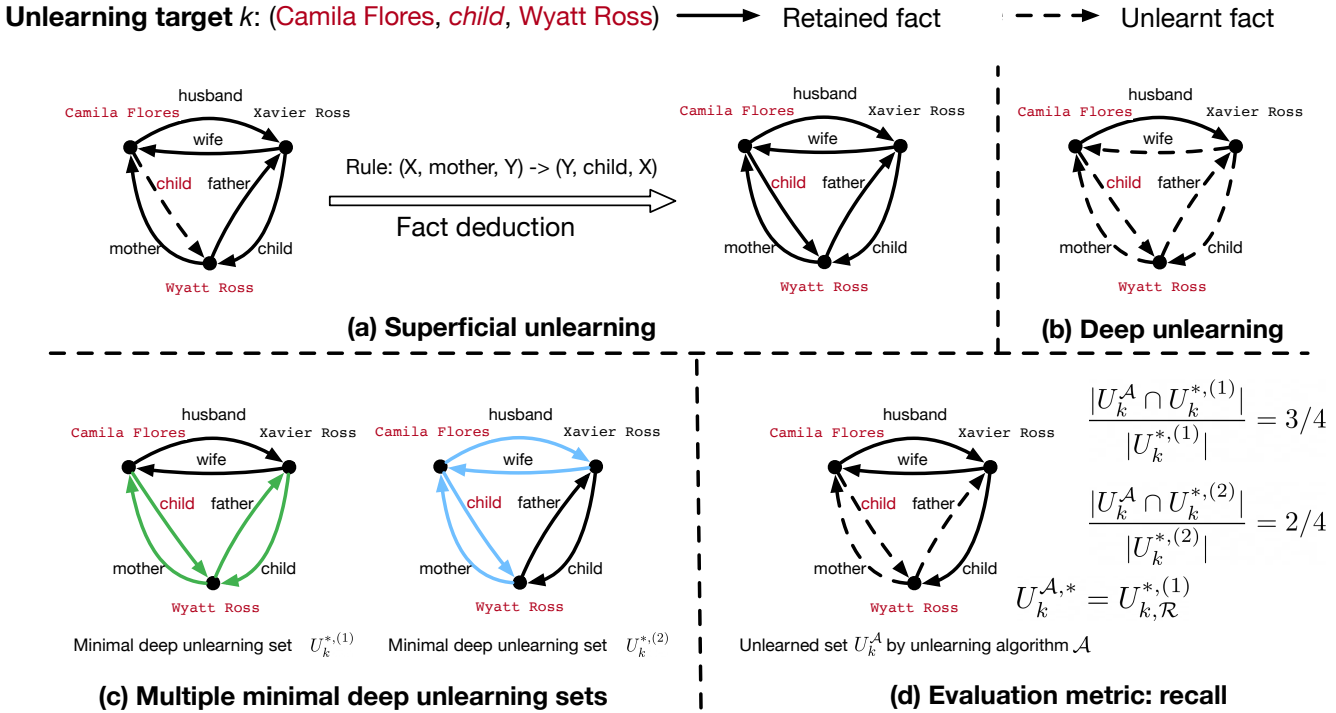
Unlearning target $k$: (Camila Flores, child, Wyatt Ross) Retained fact Unlearnt fact

husband
Camila Flores Xavier Ross
wife
child father
mother child
Wyatt Ross

Rule: (X, mother, Y) -> (Y, child, X)
Fact deduction

husband
Camila Flores Xavier Ross
wife
child father
mother child
Wyatt Ross

(a) Superficial unlearning

husband
Camila Flores Xavier Ross
wife
child father
mother child
Wyatt Ross

(b) Deep unlearning

husband
Camila Flores Xavier Ross
wife
child father
mother child
Wyatt Ross

Minimal deep unlearning set $U_k^{*,(1)}$

husband
Camila Flores Xavier Ross
wife
child father
mother child
Wyatt Ross

Minimal deep unlearning set $U_k^{*,(2)}$

(c) Multiple minimal deep unlearning sets

husband
Camila Flores Xavier Ross
wife
child father
mother child
Wyatt Ross

$\frac{|U_k^{\mathcal{A}} \cap U_k^{*,(1)}|}{|U_k^{*,(1)}|} = 3/4$

$\frac{|U_k^{\mathcal{A}} \cap U_k^{*,(2)}|}{|U_k^{*,(2)}|} = 2/4$

$U_k^{\mathcal{A},*} = U_{k,\mathcal{R}}^{*,(1)}$

Unlearned set $U_k^{\mathcal{A}}$ by unlearning algorithm $\mathcal{A}$

(d) Evaluation metric: recall